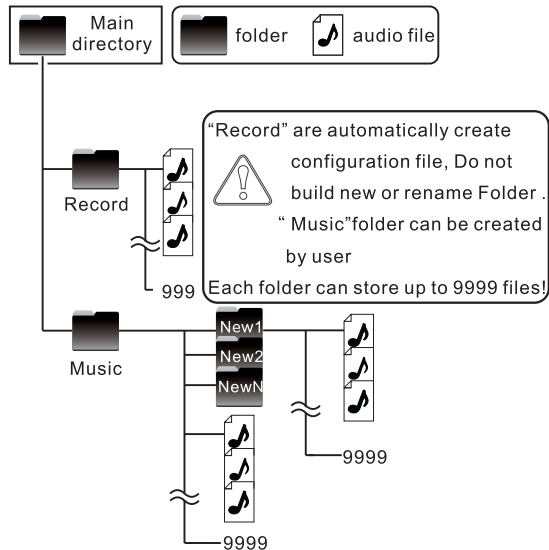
Main directory

folder

audio file

"Record" are automatically create configuration file, Do not build new or rename Folder . " Music"folder can be created by user

Each folder can store up to 9999 files!

Record

999

Music

New1

New2

NewN

9999

9999